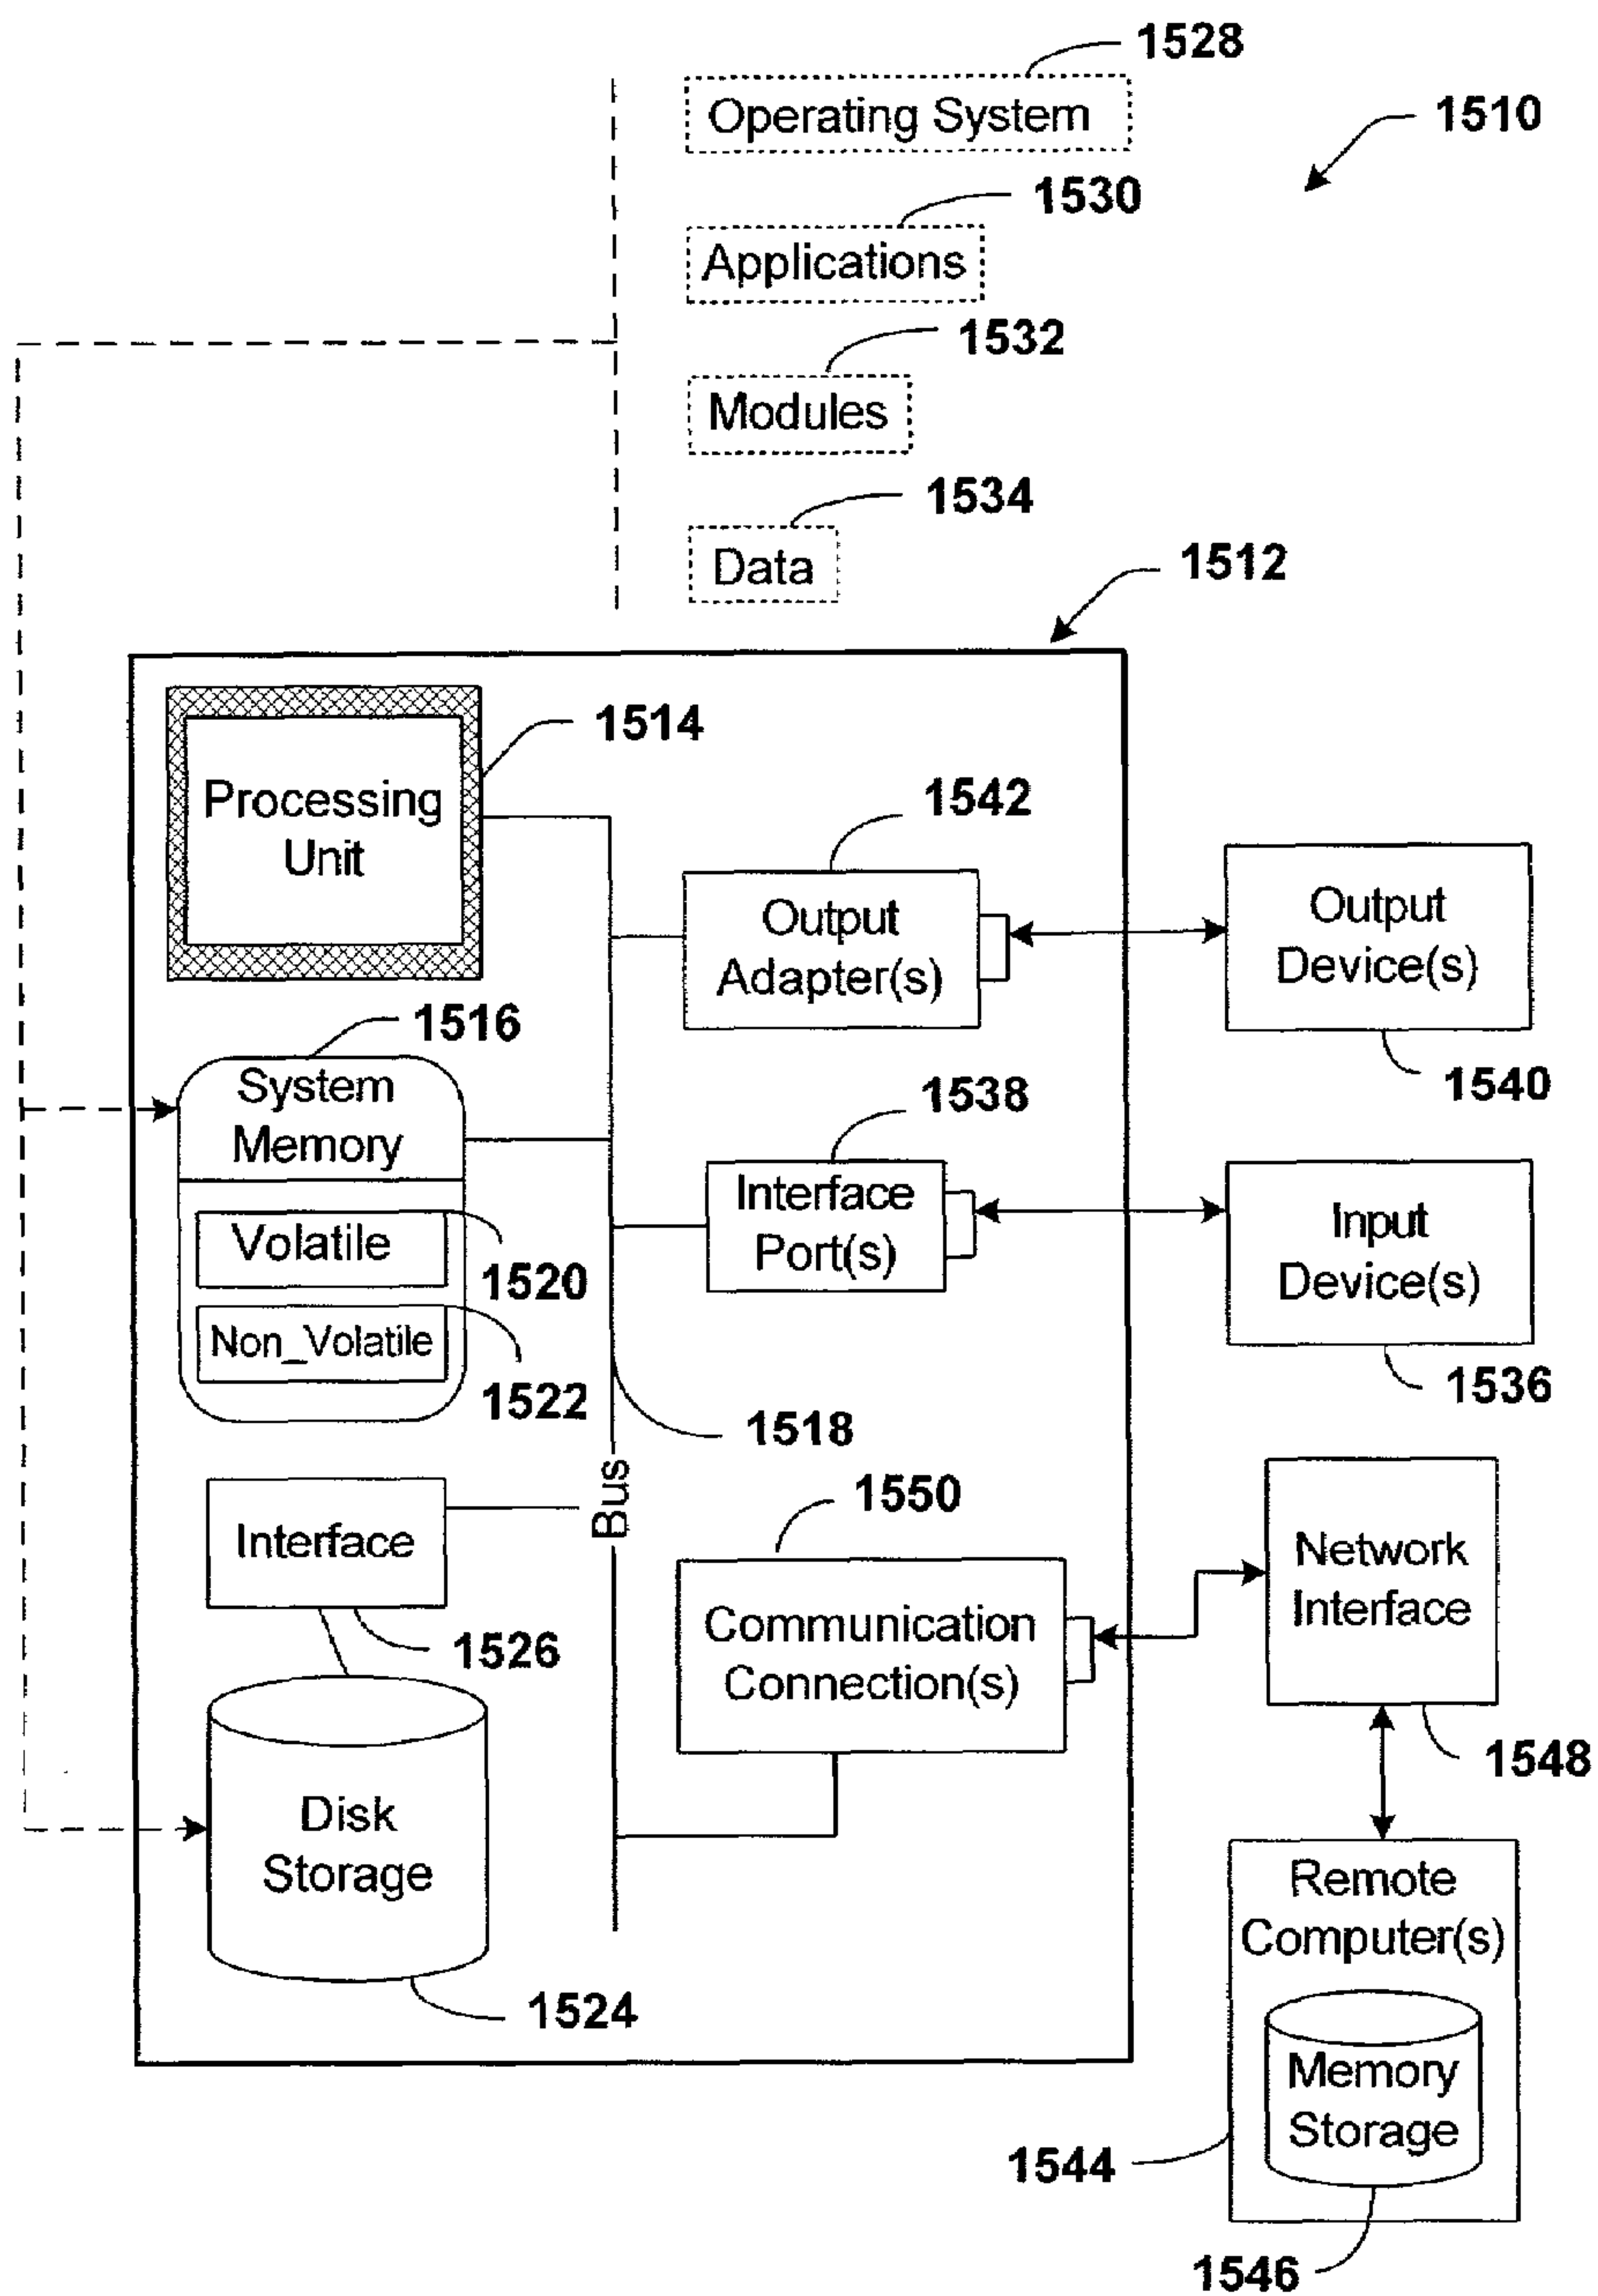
1528
Operating System
1510
1530
Applications
1532
Modules
1534
Data
1512
1514
Processing Unit
1542
Output Adapter(s)
Output Device(s)
1540
1516
System Memory
Volatile
1520
Non_Volatile
1522
1538
Interface Port(s)
Input Device(s)
1536
1518
Bus
1550
Interface
1526
Communication Connection(s)
Network Interface
1548
Disk Storage
1524
Remote Computer(s)
Memory Storage
1544
1546